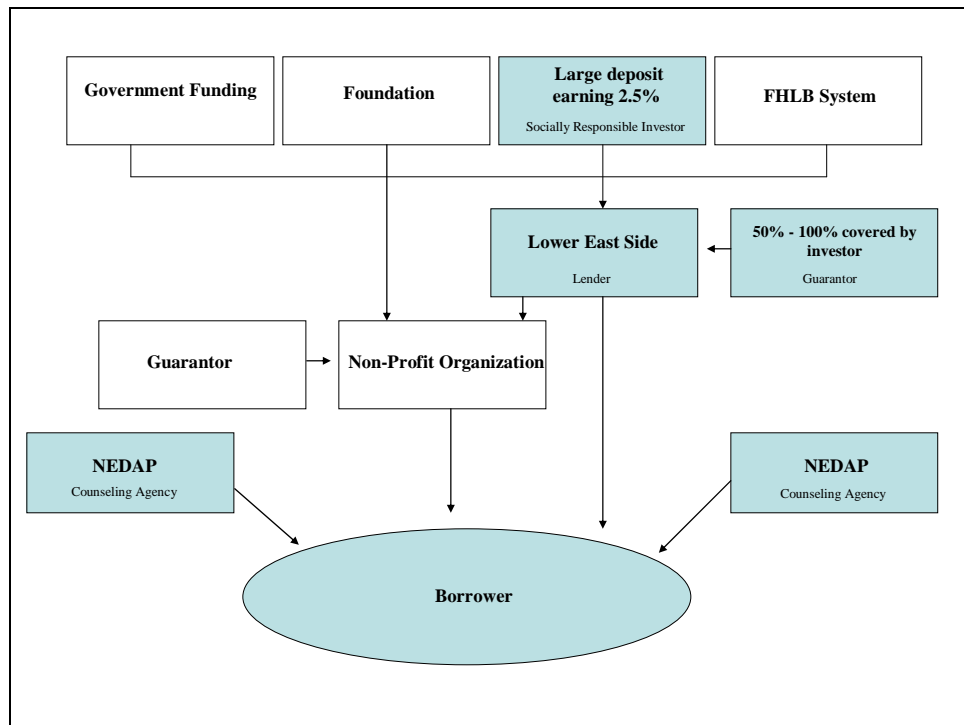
Government Funding

Foundation

Large deposit earning 2.5%
Socially Responsible Investor

FHLB System

Lower East Side
Lender

50% - 100% covered by investor
Guarantor

Guarantor

Non-Profit Organization

NEDAP
Counseling Agency

NEDAP
Counseling Agency

Borrower